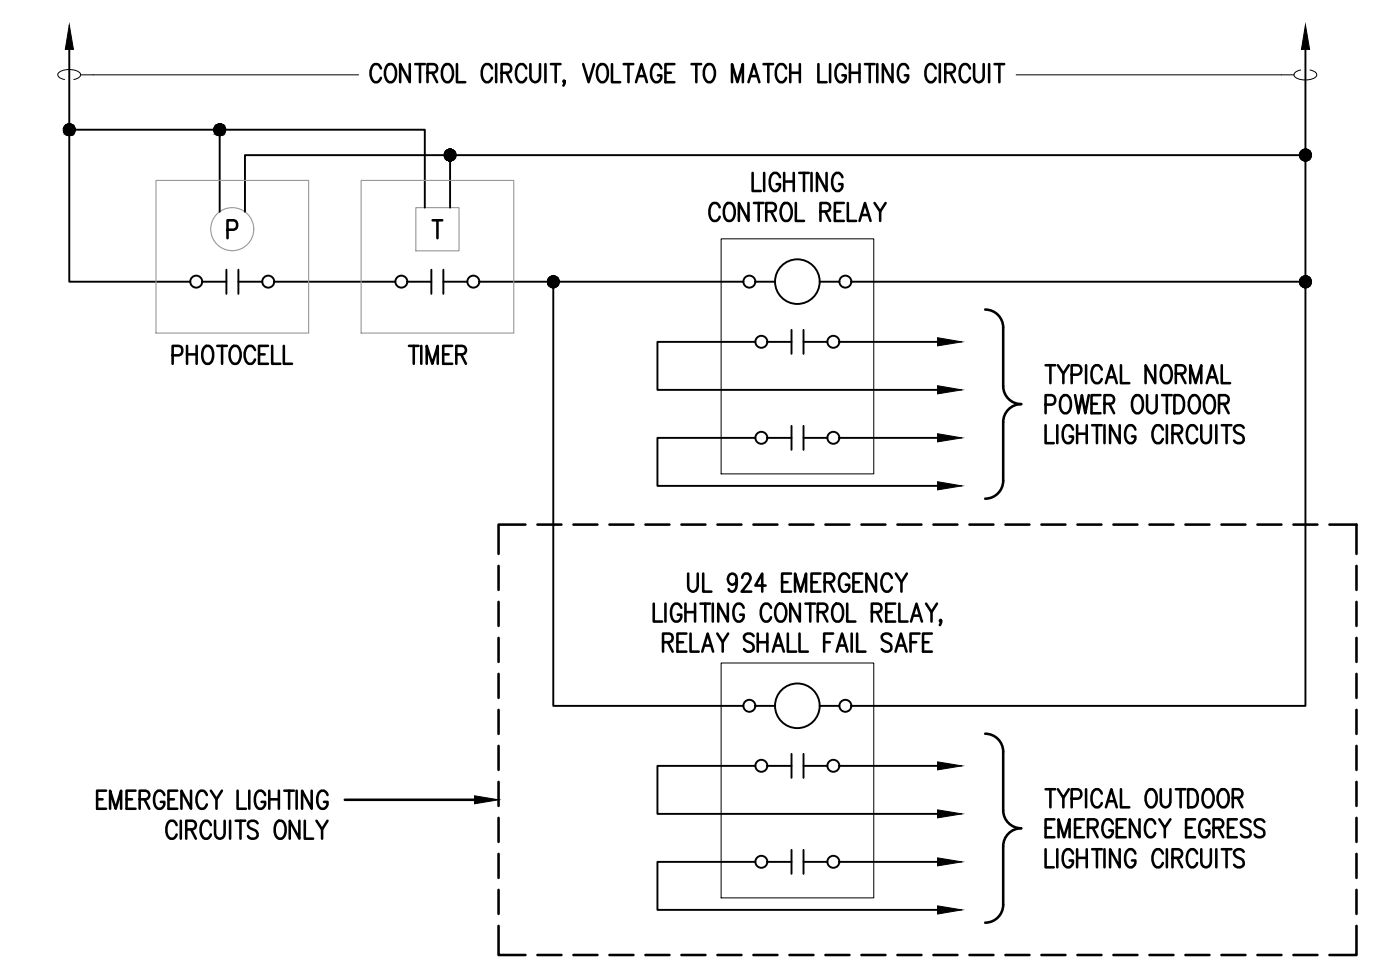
CONTROL CIRCUIT, VOLTAGE TO MATCH LIGHTING CIRCUIT

P

T

LIGHTING CONTROL RELAY

PHOTOCELL

TIMER

TYPICAL NORMAL POWER OUTDOOR LIGHTING CIRCUITS

UL 924 EMERGENCY LIGHTING CONTROL RELAY, RELAY SHALL FAIL SAFE

EMERGENCY LIGHTING CIRCUITS ONLY

TYPICAL OUTDOOR EMERGENCY EGRESS LIGHTING CIRCUITS